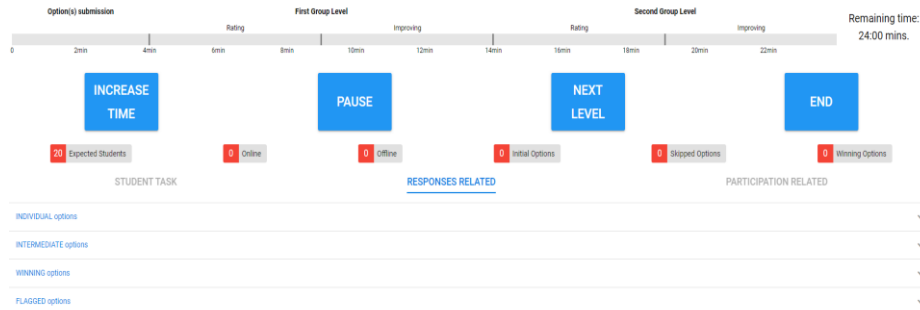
Option(s) submission

First Group Level

Second Group Level

Remaining time: 24:00 mins.

Rating

Improving

Rating

Improving

0 2min 4min 6min 8min 10min 12min 14min 16min 18min 20min 22min

INCREASE TIME

PAUSE

NEXT LEVEL

END

20 Expected Students

0 Online

0 Offline

0 Initial Options

0 Skipped Options

0 Winning Options

STUDENT TASK

RESPONSES RELATED

PARTICIPATION RELATED

INDIVIDUAL options

INTERMEDIATE options

WINNING options

FLAGGED options